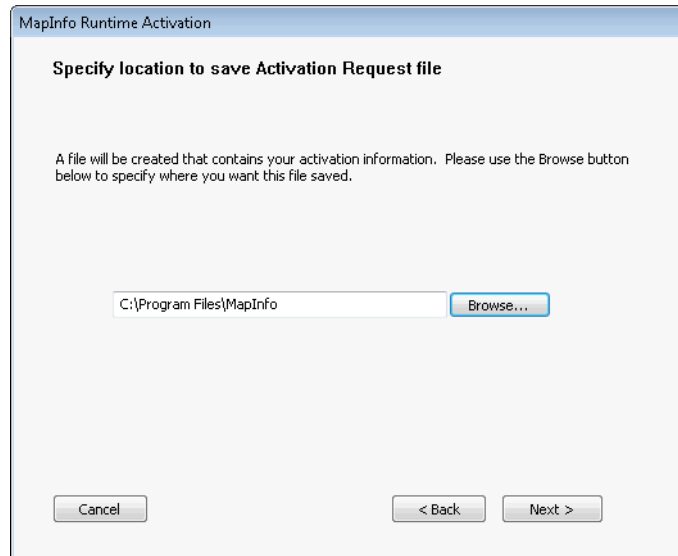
MapInfo Runtime Activation

Specify location to save Activation Request file

A file will be created that contains your activation information. Please use the Browse button below to specify where you want this file saved.

C:\Program Files\MapInfo

Browse...

Cancel

< Back

Next >